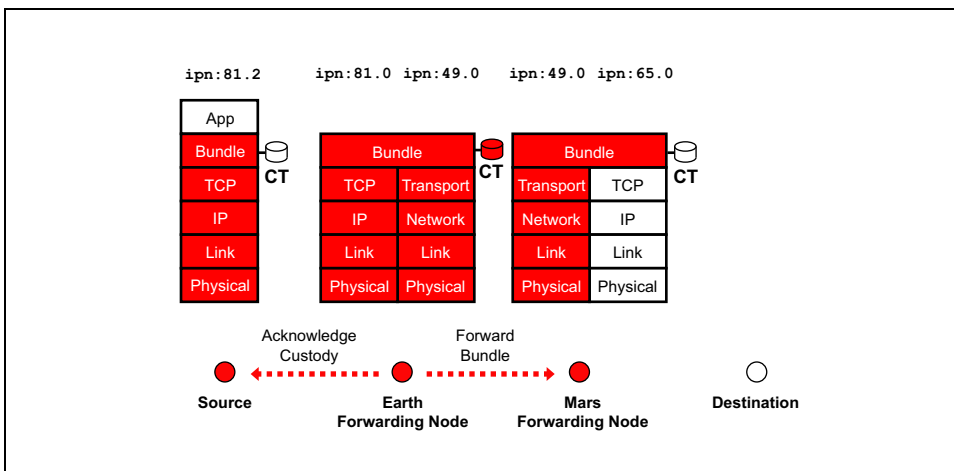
ipn:81.2 ipn:81.0 ipn:49.0 ipn:49.0 ipn:65.0

App
Bundle
TCP
IP
Link
Physical
CT

Bundle
TCP | Transport
IP | Network
Link | Link
Physical | Physical
CT

Bundle
Transport | TCP
Network | IP
Link | Link
Physical | Physical
CT

Acknowledge Custody

Forward Bundle

Source

Earth Forwarding Node

Mars Forwarding Node

Destination